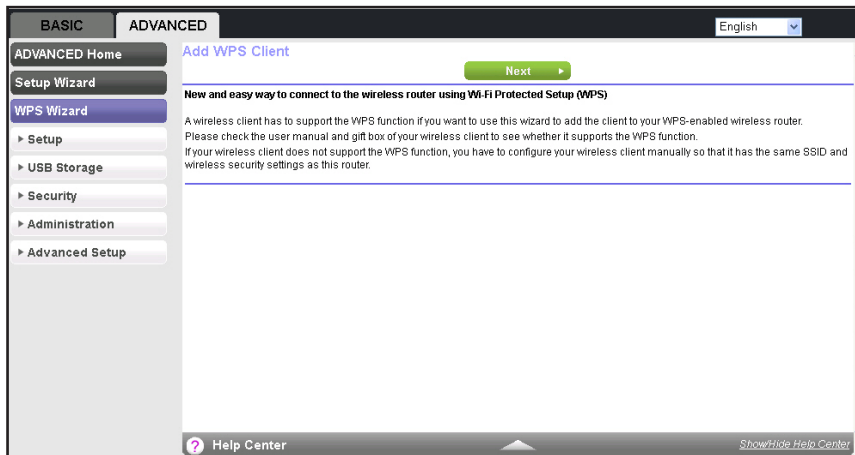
BASIC ADVANCED

English

ADVANCED Home

Setup Wizard

WPS Wizard

▸ Setup

▸ USB Storage

▸ Security

▸ Administration

▸ Advanced Setup

Add WPS Client

Next ▸

New and easy way to connect to the wireless router using Wi-Fi Protected Setup (WPS)

A wireless client has to support the WPS function if you want to use this wizard to add the client to your WPS-enabled wireless router.
Please check the user manual and gift box of your wireless client to see whether it supports the WPS function.
If your wireless client does not support the WPS function, you have to configure your wireless client manually so that it has the same SSID and wireless security settings as this router.

? Help Center

Show/Hide Help Center